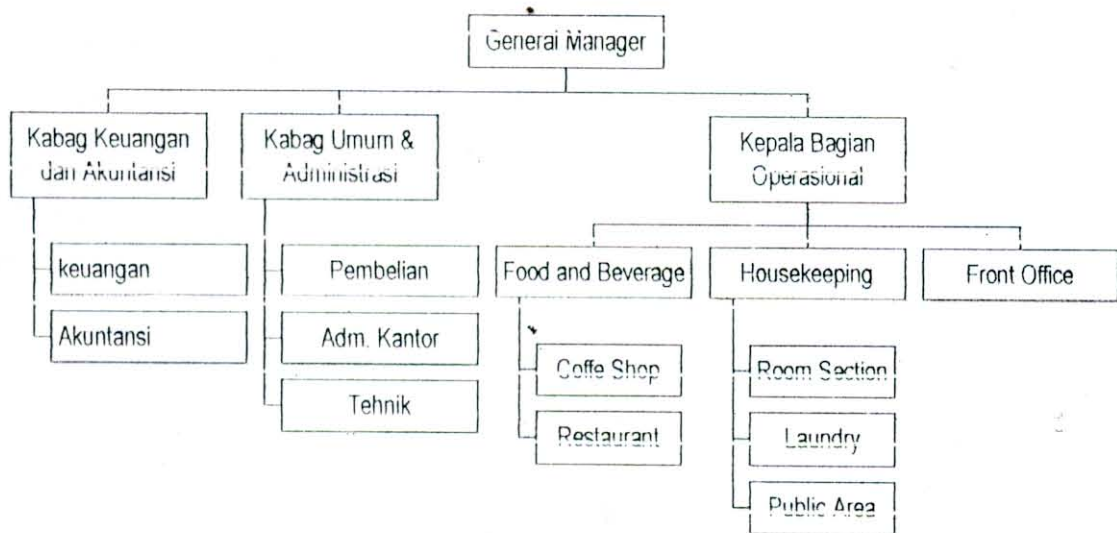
General Manager

Kabag Keuangan dan Akuntansi

keuangan

Akuntansi

Kabag Umum & Administrasi

Pembelian

Adm. Kantor

Tehnik

Kepala Bagian Operasional

Food and Beverage

Coffe Shop

Restaurant

Housekeeping

Room Section

Laundry

Public Area

Front Office